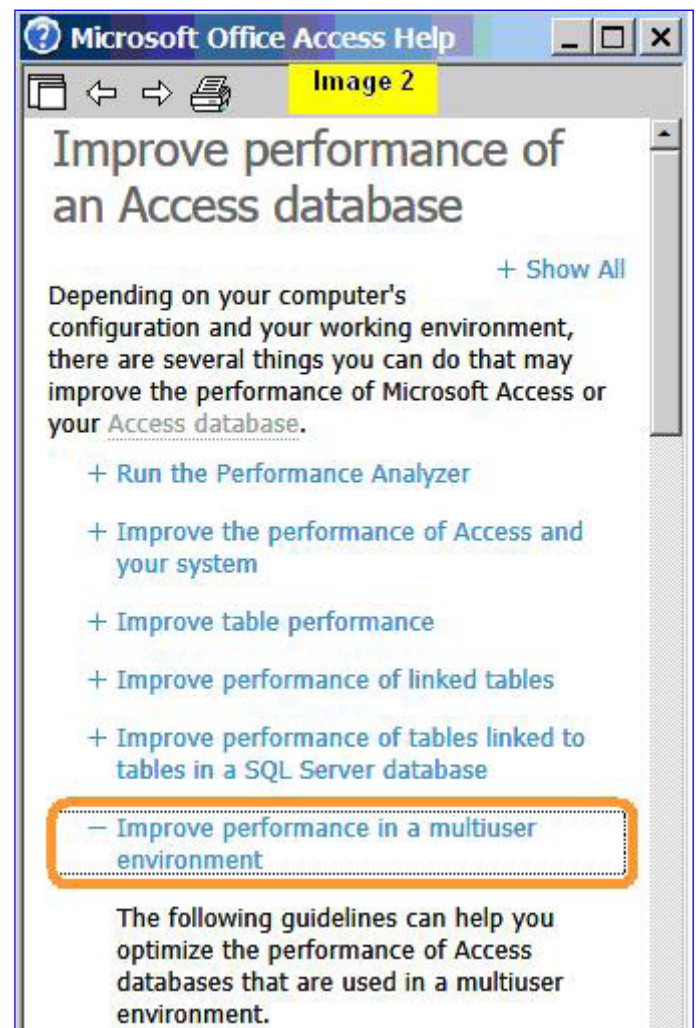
Microsoft Office Access Help

Image 2

Improve performance of an Access database

+ Show All

Depending on your computer's configuration and your working environment, there are several things you can do that may improve the performance of Microsoft Access or your Access database.

+ Run the Performance Analyzer

+ Improve the performance of Access and your system

+ Improve table performance

+ Improve performance of linked tables

+ Improve performance of tables linked to tables in a SQL Server database

− Improve performance in a multiuser environment

The following guidelines can help you optimize the performance of Access databases that are used in a multiuser environment.